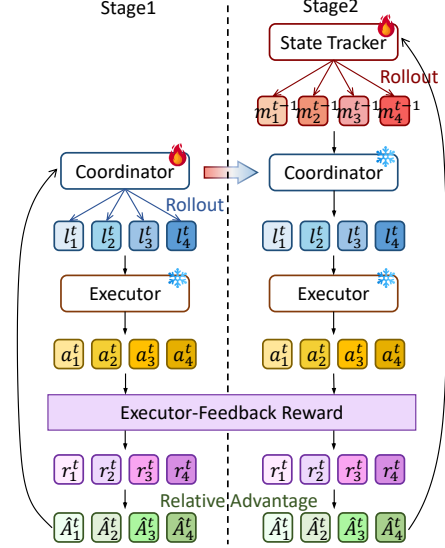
Stage1

Stage2

State Tracker

Rollout

$m_1^{t-1}$ $m_2^{t-1}$ $m_3^{t-1}$ $m_4^{t-1}$

Coordinator

Coordinator

Rollout

$l_1^t$ $l_2^t$ $l_3^t$ $l_4^t$

$l_1^t$ $l_2^t$ $l_3^t$ $l_4^t$

Executor

Executor

$a_1^t$ $a_2^t$ $a_3^t$ $a_4^t$

$a_1^t$ $a_2^t$ $a_3^t$ $a_4^t$

Executor-Feedback Reward

$r_1^t$ $r_2^t$ $r_3^t$ $r_4^t$

$r_1^t$ $r_2^t$ $r_3^t$ $r_4^t$

Relative Advantage

$\hat{A}_1^t$ $\hat{A}_2^t$ $\hat{A}_3^t$ $\hat{A}_4^t$

$\hat{A}_1^t$ $\hat{A}_2^t$ $\hat{A}_3^t$ $\hat{A}_4^t$